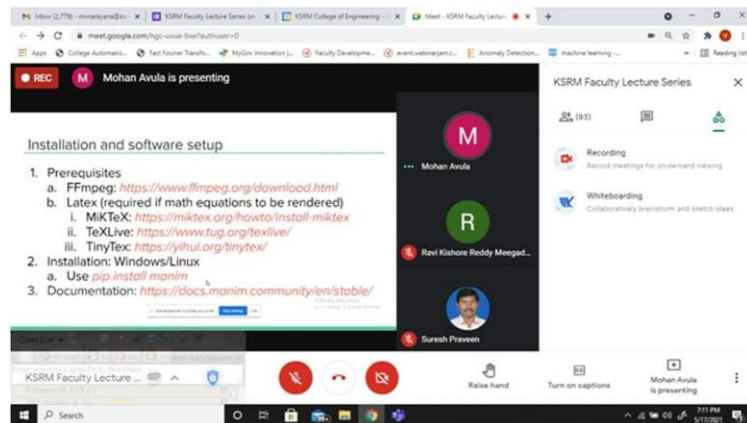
Inbox (2,776) - mvnarayana@ksr | KSRM Faculty Lecture Series on | KSRM College of Engineering | Meet - KSRM Faculty Lectur | +

meet.google.com/hgc-uxue-bxe?authuser=0

Apps | College Automatio... | Fast Fourier Transfo... | MyGov Innovation | Faculty Developme... | eventwebinarjam.c... | Anomaly Detection... | machine learning - | Reading list

REC | M | Mohan Avula is presenting

Installation and software setup

1. Prerequisites
a. FFmpeg: https://www.ffmpeg.org/download.html
b. Latex (required if math equations to be rendered)
i. MiKTeX: https://miktex.org/howto/install-miktex
ii. TeXLive: https://www.tug.org/texlive/
iii. TinyTex: https://yihui.org/tinytex/
2. Installation: Windows/Linux
a. Use pip install manim
3. Documentation: https://docs.manim.community/en/stable/

M
Mohan Avula

R
Ravi Kishore Reddy Meegad...

Suresh Praveen

KSRM Faculty Lecture Series

(83)

Recording
Record meetings for on-demand viewing

Whiteboarding
Collaboratively brainstorm and sketch ideas

KSRM Faculty Lecture ...

Raise hand | Turn on captions | Mohan Avula is presenting

Search

7:11 PM
5/17/2021